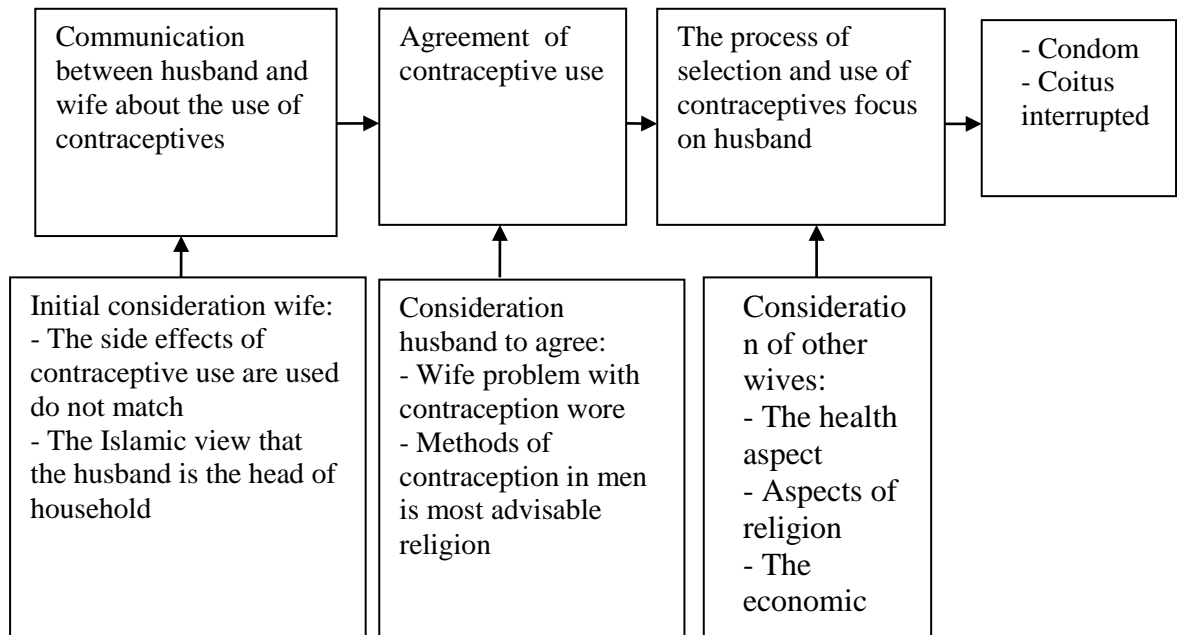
Communication between husband and wife about the use of contraceptives

Agreement of contraceptive use

The process of selection and use of contraceptives focus on husband

- Condom
- Coitus interrupted

Initial consideration wife:
- The side effects of contraceptive use are used do not match
- The Islamic view that the husband is the head of household

Consideration husband to agree:
- Wife problem with contraception wore
- Methods of contraception in men is most advisable religion

Consideration of other wives:
- The health aspect
- Aspects of religion
- The economic